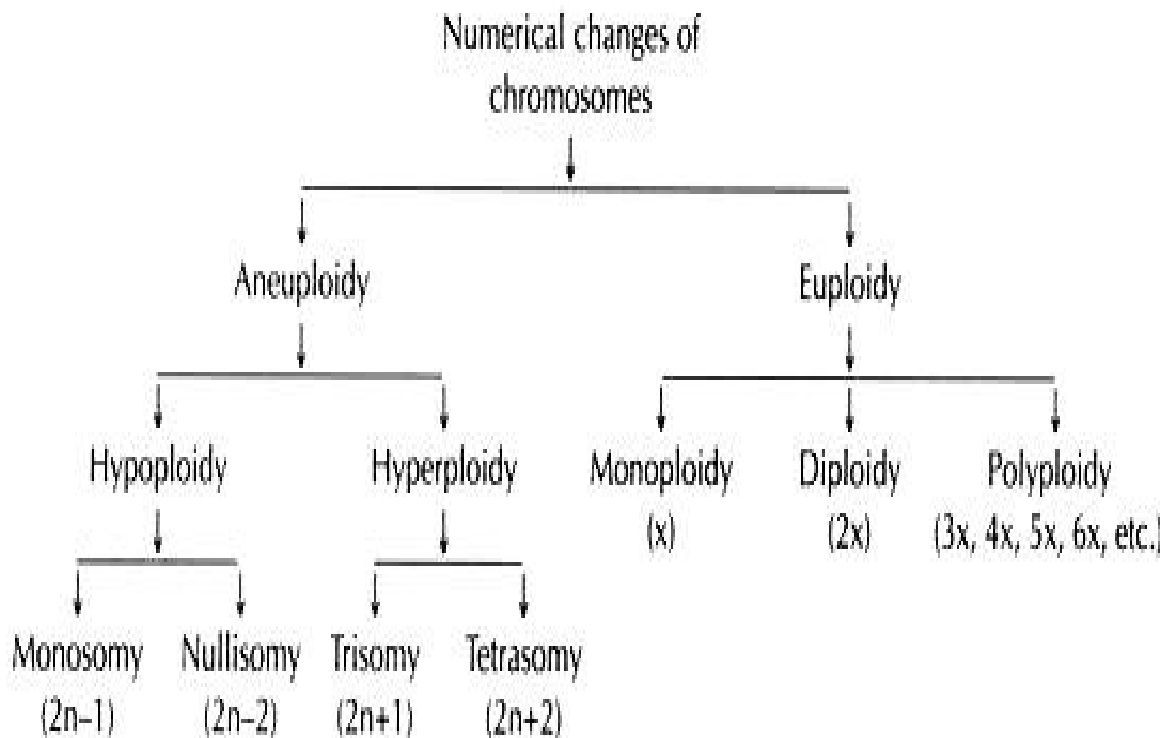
Numerical changes of chromosomes

Aneuploidy

Euploidy

Hypoploidy

Hyperploidy

Monoploidy (x)

Diploidy (2x)

Polyploidy (3x, 4x, 5x, 6x, etc.)

Monosomy (2n–1)

Nullisomy (2n–2)

Trisomy (2n+1)

Tetrasomy (2n+2)